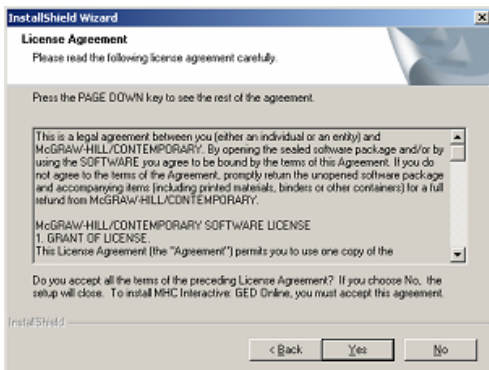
InstallShield Wizard

License Agreement

Please read the following license agreement carefully.

Press the PAGE DOWN key to see the rest of the agreement.

This is a legal agreement between you (either an individual or an entity) and McGRAW-HILL/CONTEMPORARY. By opening the sealed software package and/or by using the SOFTWARE you agree to be bound by the terms of this Agreement. If you do not agree to the terms of the Agreement, promptly return the unopened software package and accompanying items (including printed materials, binders or other containers) for a full refund from McGRAW-HILL/CONTEMPORARY.

McGRAW-HILL/CONTEMPORARY SOFTWARE LICENSE
1. GRANT OF LICENSE.
This License Agreement (the "Agreement") permits you to use one copy of the

Do you accept all the terms of the preceding License Agreement? If you choose No, the setup will close. To install MHC Interactive: GED Online, you must accept this agreement.

InstallShield

< Back

Yes

No